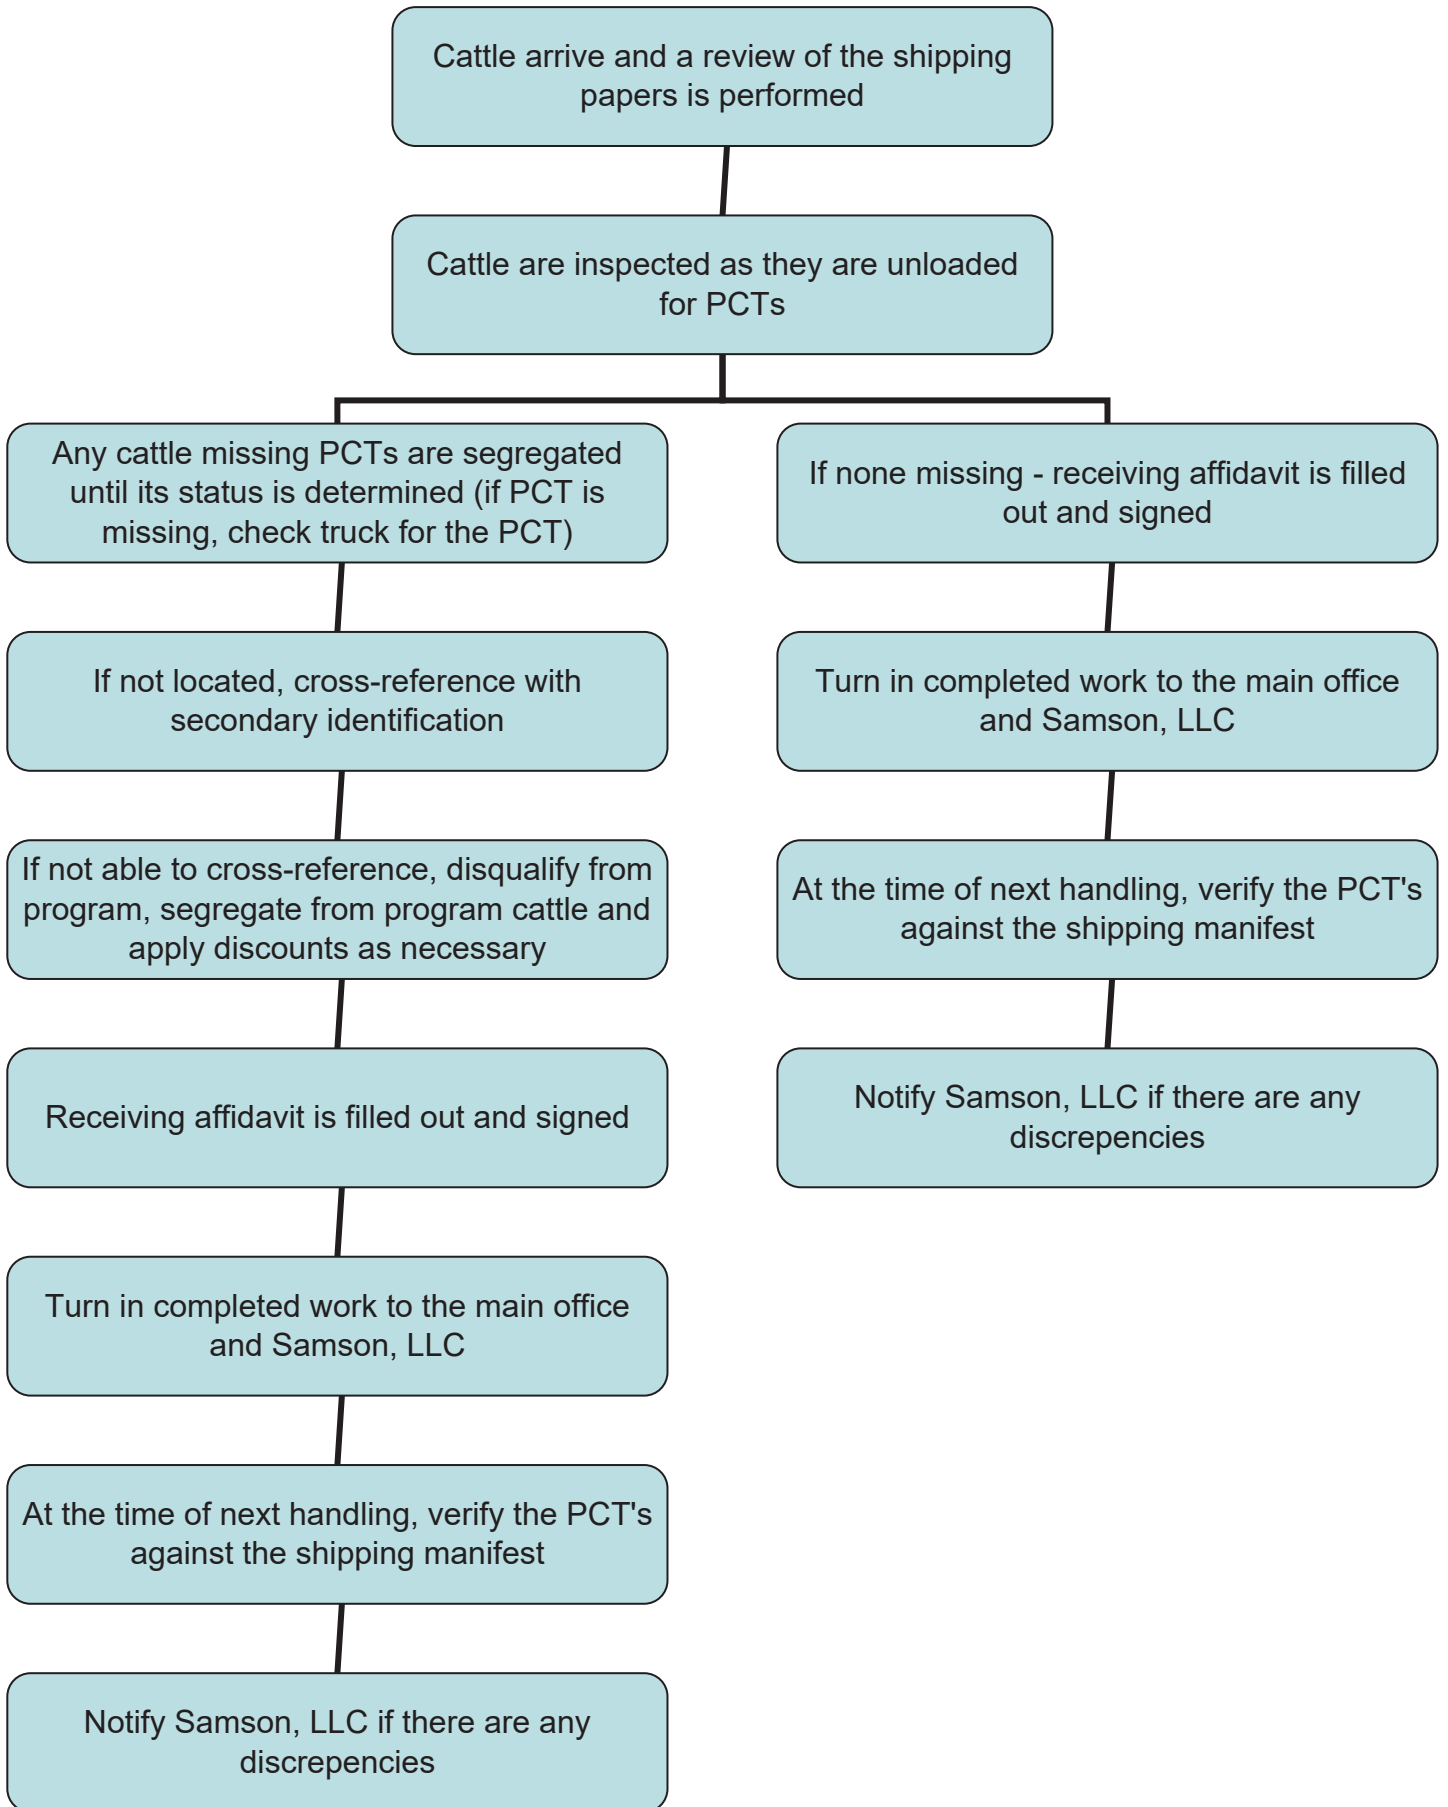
Cattle arrive and a review of the shipping papers is performed

Cattle are inspected as they are unloaded for PCTs

Any cattle missing PCTs are segregated until its status is determined (if PCT is missing, check truck for the PCT)

If not located, cross-reference with secondary identification

If not able to cross-reference, disqualify from program, segregate from program cattle and apply discounts as necessary

Receiving affidavit is filled out and signed

Turn in completed work to the main office and Samson, LLC

At the time of next handling, verify the PCT's against the shipping manifest

Notify Samson, LLC if there are any discrepencies

If none missing - receiving affidavit is filled out and signed

Turn in completed work to the main office and Samson, LLC

At the time of next handling, verify the PCT's against the shipping manifest

Notify Samson, LLC if there are any discrepencies